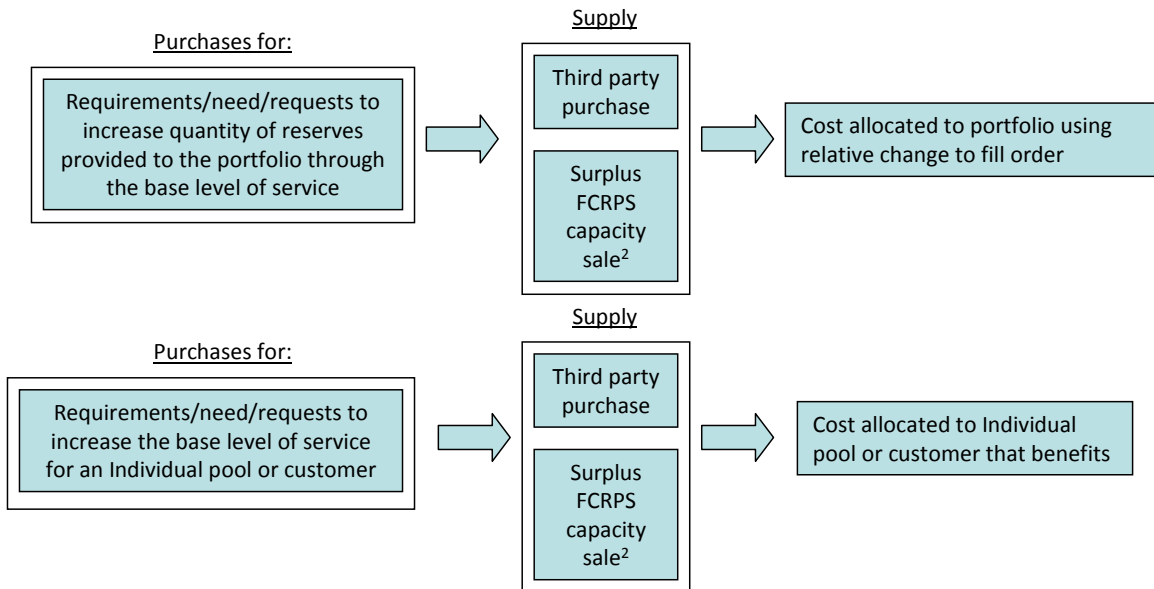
Purchases for:

Requirements/need/requests to increase quantity of reserves provided to the portfolio through the base level of service

Supply

Third party purchase

Surplus FCRPS capacity sale$^2$

Cost allocated to portfolio using relative change to fill order

Purchases for:

Requirements/need/requests to increase the base level of service for an Individual pool or customer

Supply

Third party purchase

Surplus FCRPS capacity sale$^2$

Cost allocated to Individual pool or customer that benefits